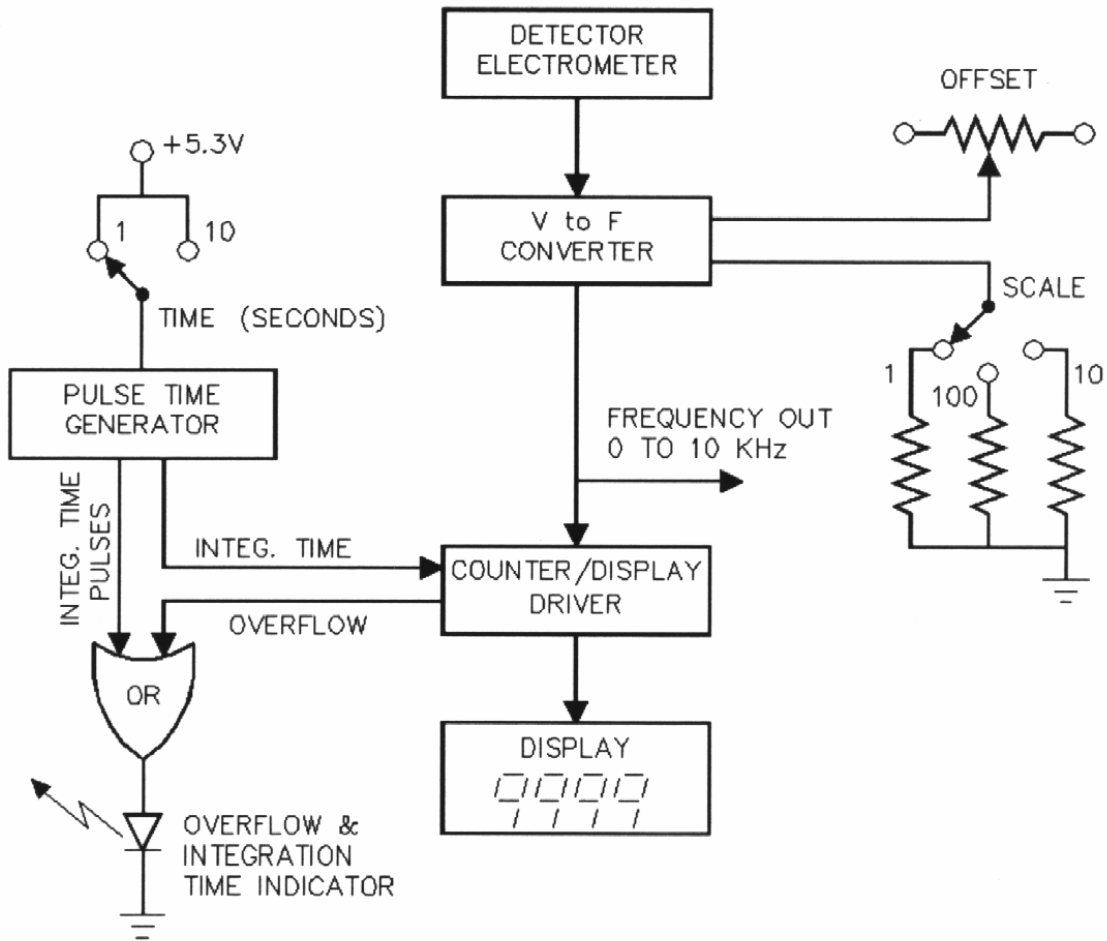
DETECTOR ELECTROMETER

OFFSET

+5.3V

1

10

V to F CONVERTER

TIME (SECONDS)

SCALE

PULSE TIME GENERATOR

1

100

10

FREQUENCY OUT 0 TO 10 KHz

INTEG. TIME PULSES

INTEG. TIME

COUNTER/DISPLAY DRIVER

OVERFLOW

OR

DISPLAY

9999

OVERFLOW & INTEGRATION TIME INDICATOR